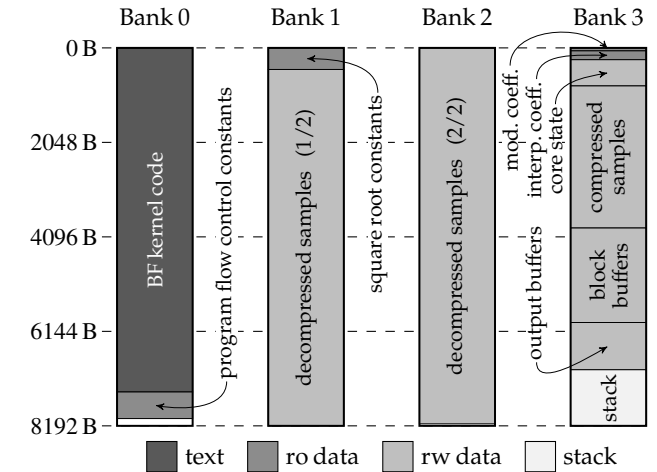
Bank 0
Bank 1
Bank 2
Bank 3
0 B
2048 B
4096 B
6144 B
8192 B
BF kernel code
program flow control constants
decompressed samples (1/2)
square root constants
decompressed samples (2/2)
mod. coeff.
interp. coeff.
core state
output buffers
compressed samples
block buffers
stack
text
ro data
rw data
stack